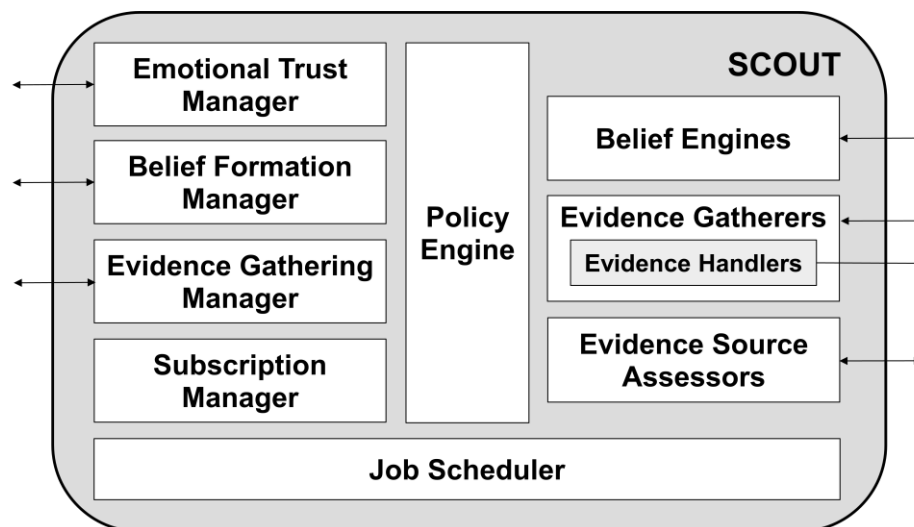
SCOUT

Emotional Trust Manager

Belief Formation Manager

Evidence Gathering Manager

Subscription Manager

Policy Engine

Belief Engines

Evidence Gatherers

Evidence Handlers

Evidence Source Assessors

Job Scheduler